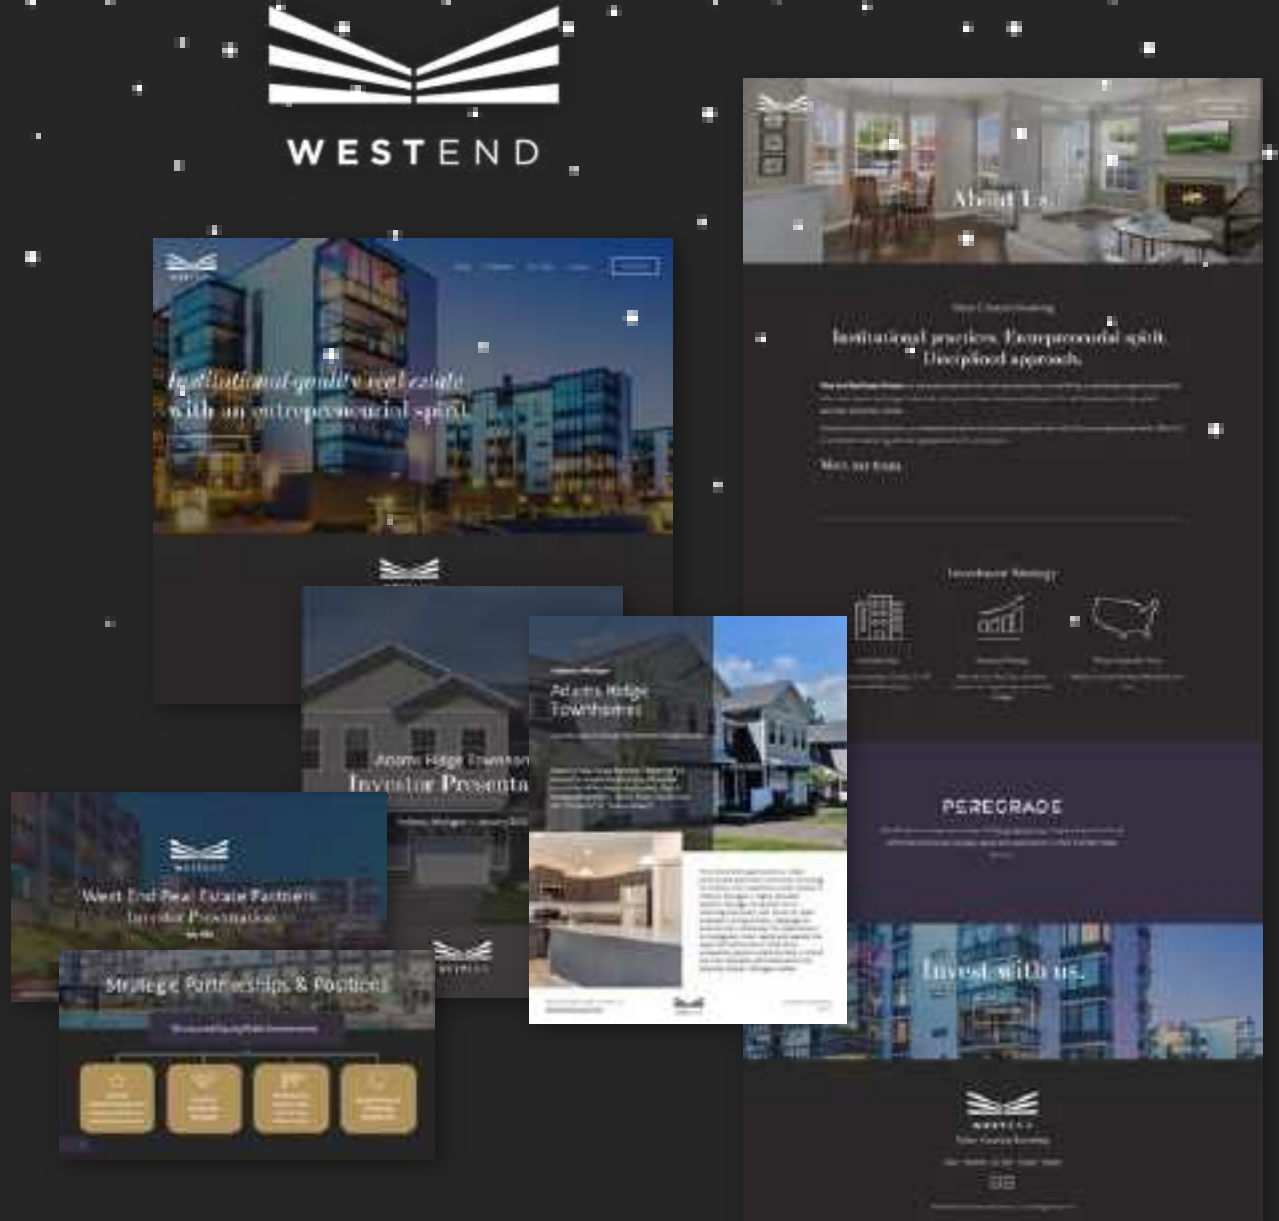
WESTEND

Institutional-quality real estate with an entrepreneurial spirit.

About Us

Institutional practices. Entrepreneurial spirit. Disciplined approach.

Meet our team

Investment Strategy

PEREGRADE

Invest with us.

Adams Ridge Townhomes
Investor Presenta

Adams Ridge Townhomes

West End Real Estate Partners
Investor Presentation

Strategic Partnerships & Positions